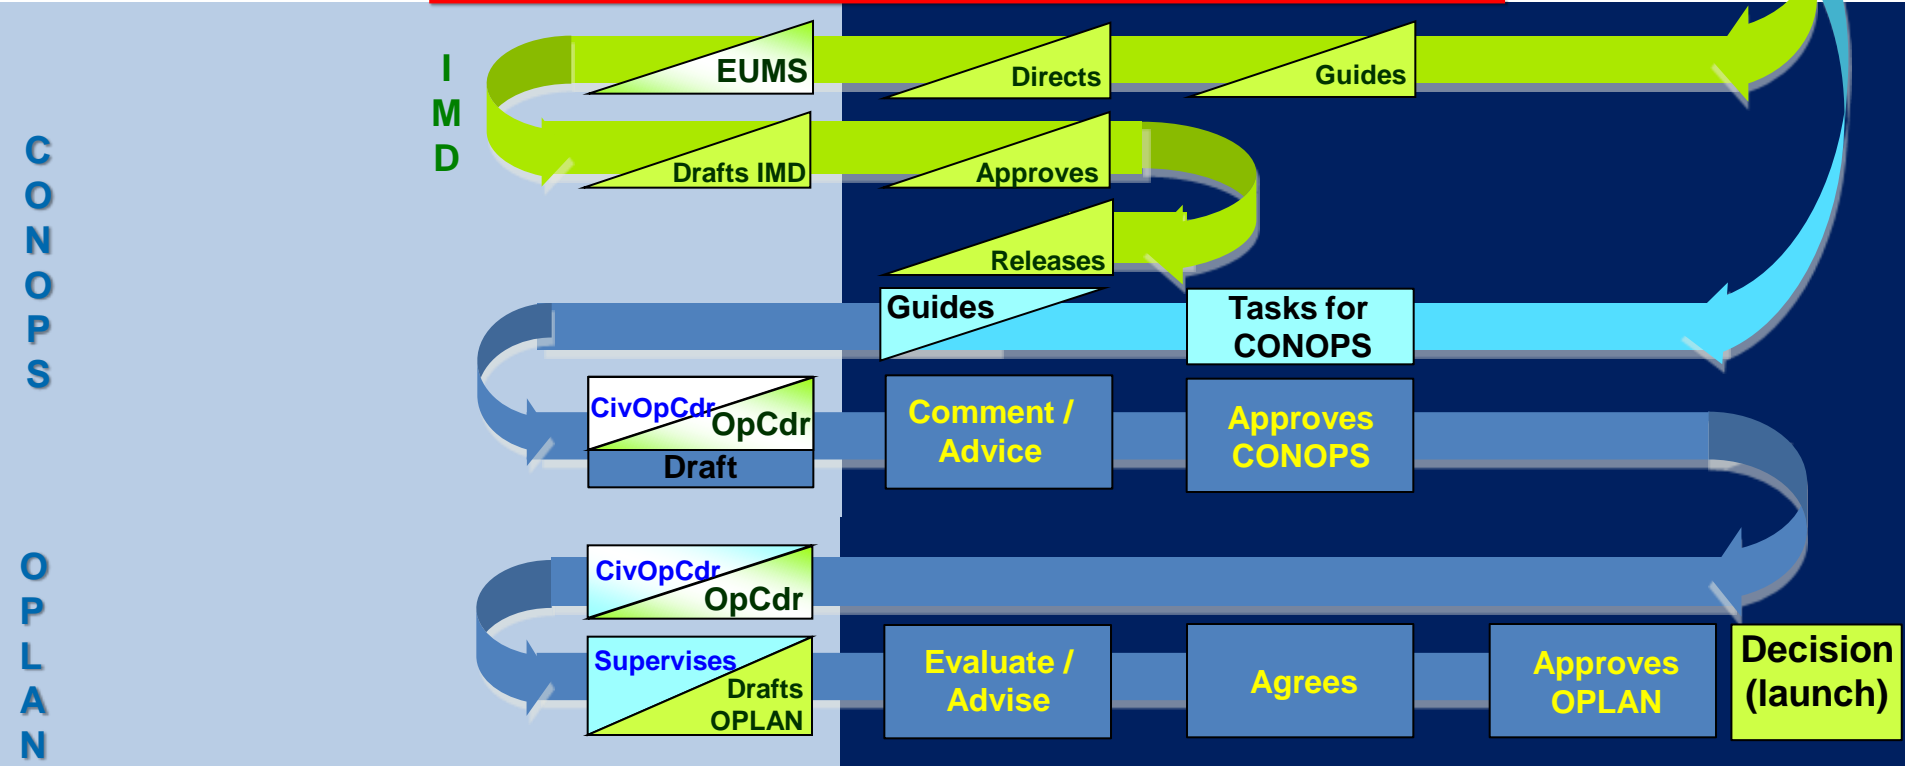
C
O
N
O
P
S

O
P
L
A
N

I
M
D

EUMS

Directs

Guides

Drafts IMD

Approves

Releases

Guides

Tasks for CONOPS

CivOpCdr
OpCdr
Draft

Comment / Advice

Approves CONOPS

CivOpCdr
OpCdr

Supervises
Drafts OPLAN

Evaluate / Advise

Agrees

Approves OPLAN

Decision (launch)